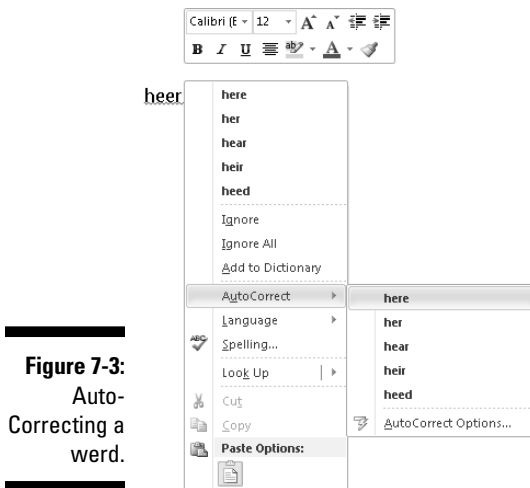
Calibri (E - 12 - A A
B I U ab A

heer

here
her
hear
heir
heed
Ignore
Ignore All
Add to Dictionary
AutoCorrect
Language
Spelling...
Look Up
Cut
Copy
Paste Options:

here
her
hear
heir
heed
AutoCorrect Options...

Figure 7-3: Auto-Correcting a werd.